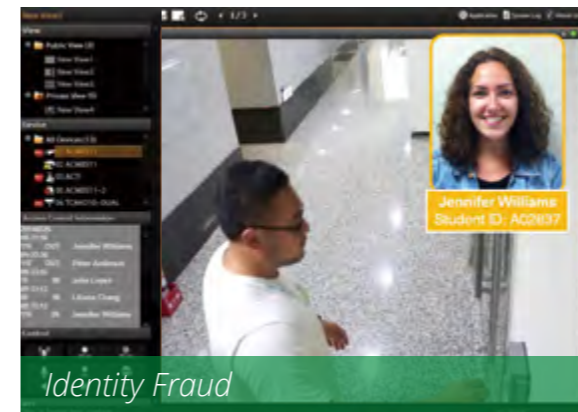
New View1

View

Public View (3)

New View1

New View2

New View3

Private View (1)

New View4

Device

All Devices (13)

1/3

Application

System Log

Jennifer Williams

Student ID: AC2837

Access Control Information

Jennifer Williams

Peter Anderson

Julia Lopez

Liliana Chang

Jennifer Williams

Control

Identity Fraud